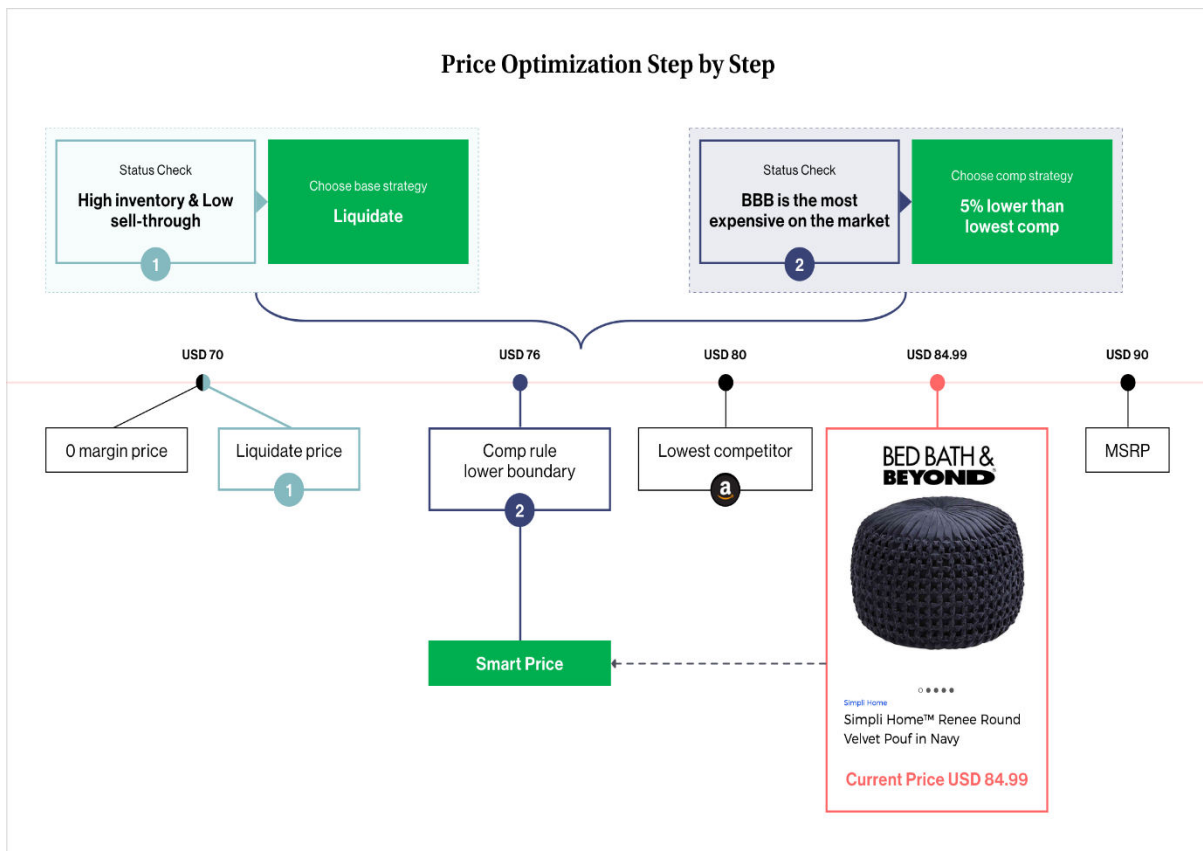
Price Optimization Step by Step

Status Check
High inventory & Low sell-through
1

Choose base strategy
Liquidate

Status Check
BBB is the most expensive on the market
2

Choose comp strategy
5% lower than lowest comp

USD 70
USD 76
USD 80
USD 84.99
USD 90

0 margin price

Liquidate price
1

Comp rule lower boundary
2

Lowest competitor
a

BED BATH & BEYOND
Simpli Home
Simpli Home™ Renee Round Velvet Pouf in Navy
Current Price USD 84.99

MSRP

Smart Price